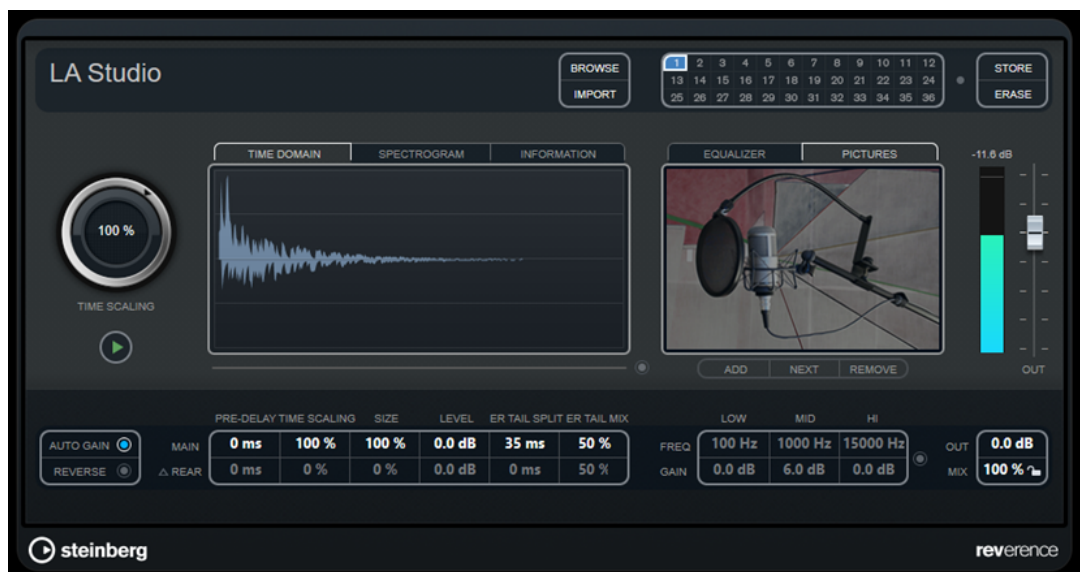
LA Studio

BROWSE
IMPORT

| 1 | 2 | 3 | 4 | 5 | 6 | 7 | 8 | 9 | 10 | 11 | 12 |
|---|---|---|---|---|---|---|---|---|---|---|---|
| 13 | 14 | 15 | 16 | 17 | 18 | 19 | 20 | 21 | 22 | 23 | 24 |
| 25 | 26 | 27 | 28 | 29 | 30 | 31 | 32 | 33 | 34 | 35 | 36 |

STORE
ERASE

100 %
TIME SCALING

TIME DOMAIN | SPECTROGRAM | INFORMATION

EQUALIZER | PICTURES

ADD | NEXT | REMOVE

-11.6 dB
OUT

AUTO GAIN
REVERSE

| | PRE-DELAY | TIME SCALING | SIZE | LEVEL | ER TAIL SPLIT | ER TAIL MIX |
|---|---|---|---|---|---|---|
| MAIN | 0 ms | 100 % | 100 % | 0.0 dB | 35 ms | 50 % |
| △ REAR | 0 ms | 0 % | 0 % | 0.0 dB | 0 ms | 50 % |

| | LOW | MID | HI |
|---|---|---|---|
| FREQ | 100 Hz | 1000 Hz | 15000 Hz |
| GAIN | 0.0 dB | 6.0 dB | 0.0 dB |

OUT 0.0 dB
MIX 100 %

steinberg
reverence